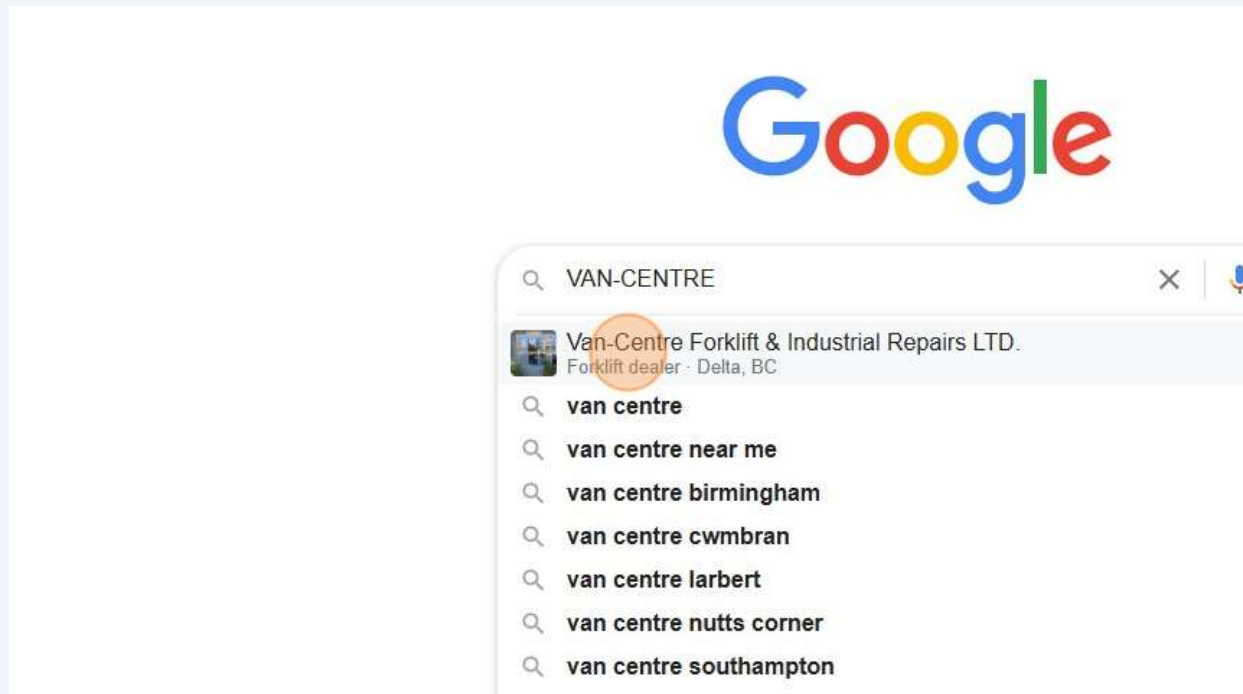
Google

VAN-CENTRE

Van-Centre Forklift & Industrial Repairs LTD.
Forklift dealer · Delta, BC

van centre

van centre near me

van centre birmingham

van centre cwmbran

van centre larbert

van centre nutts corner

van centre southampton